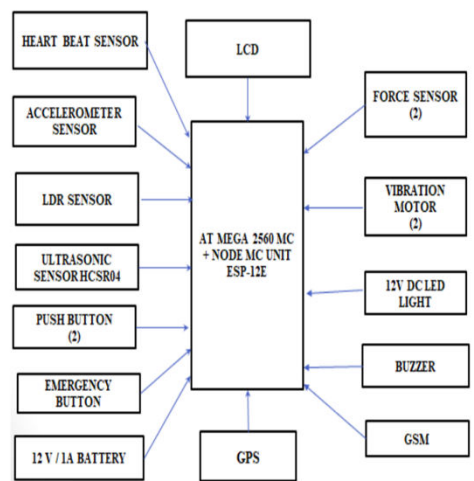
HEART BEAT SENSOR

LCD

ACCELEROMETER SENSOR

FORCE SENSOR (2)

LDR SENSOR

VIBRATION MOTOR (2)

AT MEGA 2560 MC + NODE MC UNIT ESP-12E

ULTRASONIC SENSOR HCSR04

12V DC LED LIGHT

PUSH BUTTON (2)

BUZZER

EMERGENCY BUTTON

GSM

12 V / 1A BATTERY

GPS